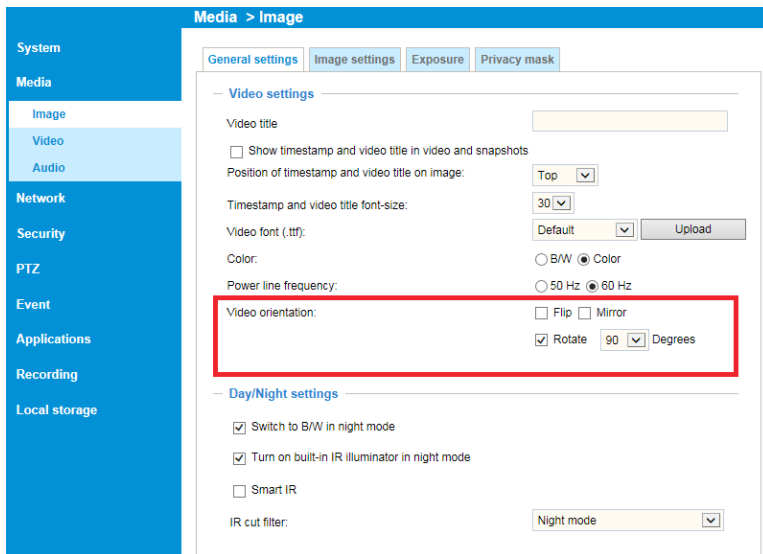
Media > Image

System
Media
Image
Video
Audio
Network
Security
PTZ
Event
Applications
Recording
Local storage

General settings | Image settings | Exposure | Privacy mask

Video settings

Video title

Show timestamp and video title in video and snapshots

Position of timestamp and video title on image: Top

Timestamp and video title font-size: 30

Video font (.ttf): Default Upload

Color: B/W Color

Power line frequency: 50 Hz 60 Hz

Video orientation: Flip Mirror

Rotate 90 Degrees

Day/Night settings

Switch to B/W in night mode

Turn on built-in IR illuminator in night mode

Smart IR

IR cut filter: Night mode